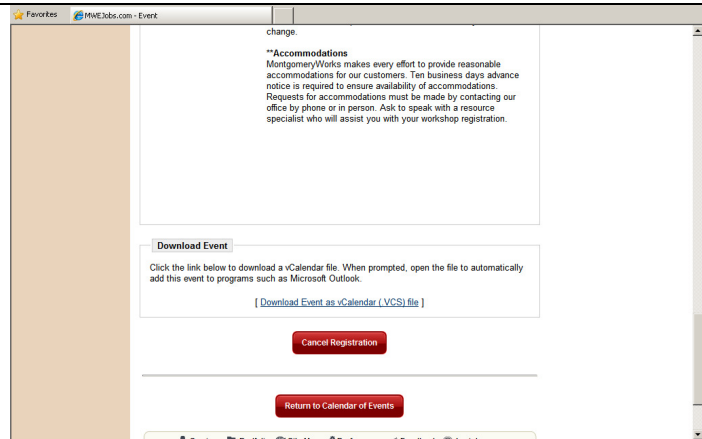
Favorites MWEJobs.com - Event

change.

**Accommodations
MontgomeryWorks makes every effort to provide reasonable accommodations for our customers. Ten business days advance notice is required to ensure availability of accommodations. Requests for accommodations must be made by contacting our office by phone or in person. Ask to speak with a resource specialist who will assist you with your workshop registration.

Download Event

Click the link below to download a vCalendar file. When prompted, open the file to automatically add this event to programs such as Microsoft Outlook.

[ Download Event as vCalendar (.VCS) file ]

Cancel Registration

Return to Calendar of Events

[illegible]